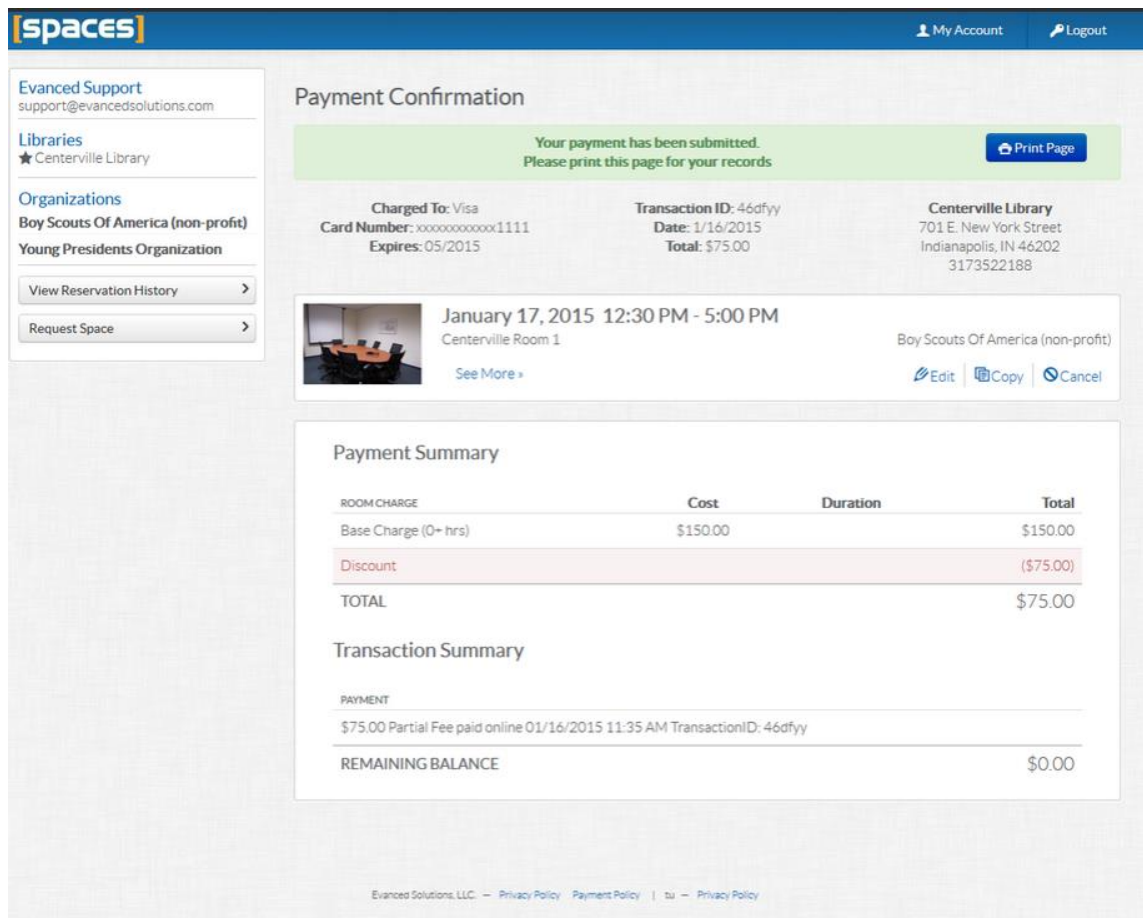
[spaces]

My Account
Logout

Evanced Support
support@evancedsolutions.com

Libraries
Centerville Library

Organizations
Boy Scouts Of America (non-profit)
Young Presidents Organization

View Reservation History >
Request Space >

Payment Confirmation

Your payment has been submitted.
Please print this page for your records

Print Page

Charged To: Visa
Card Number: xxxxxxxxxxxx1111
Expires: 05/2015

Transaction ID: 46dfyy
Date: 1/16/2015
Total: $75.00

Centerville Library
701 E. New York Street
Indianapolis, IN 46202
3173522188

January 17, 2015 12:30 PM - 5:00 PM
Centerville Room 1
See More »

Boy Scouts Of America (non-profit)
Edit Copy Cancel

Payment Summary

| ROOM CHARGE | Cost | Duration | Total |
|---|---|---|---|
| Base Charge (0+ hrs) | $150.00 | | $150.00 |
| Discount | | | ($75.00) |
| TOTAL | | | $75.00 |

Transaction Summary

PAYMENT
$75.00 Partial Fee paid online 01/16/2015 11:35 AM TransactionID: 46dfyy

REMAINING BALANCE $0.00

Evanced Solutions, LLC. – Privacy Policy Payment Policy | tu – Privacy Policy